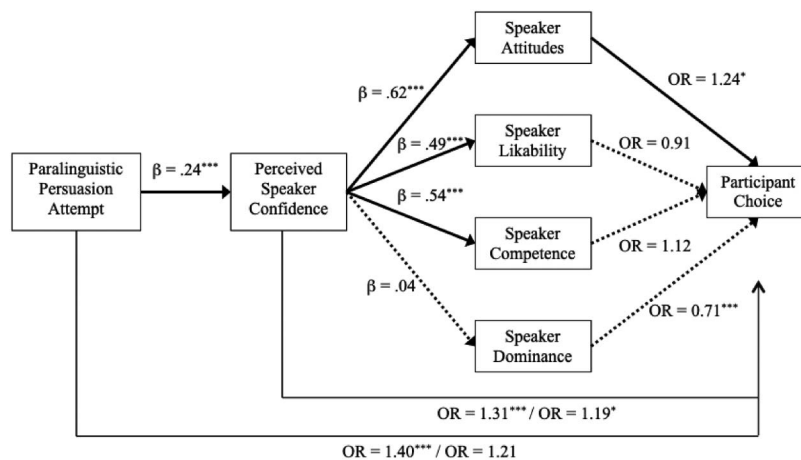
Paralinguistic Persuasion Attempt

$\beta$ = .24***

Perceived Speaker Confidence

$\beta$ = .62***

$\beta$ = .49***

$\beta$ = .54***

$\beta$ = .04

Speaker Attitudes

Speaker Likability

Speaker Competence

Speaker Dominance

OR = 1.24*

OR = 0.91

OR = 1.12

OR = 0.71***

Participant Choice

OR = 1.31*** / OR = 1.19*

OR = 1.40*** / OR = 1.21